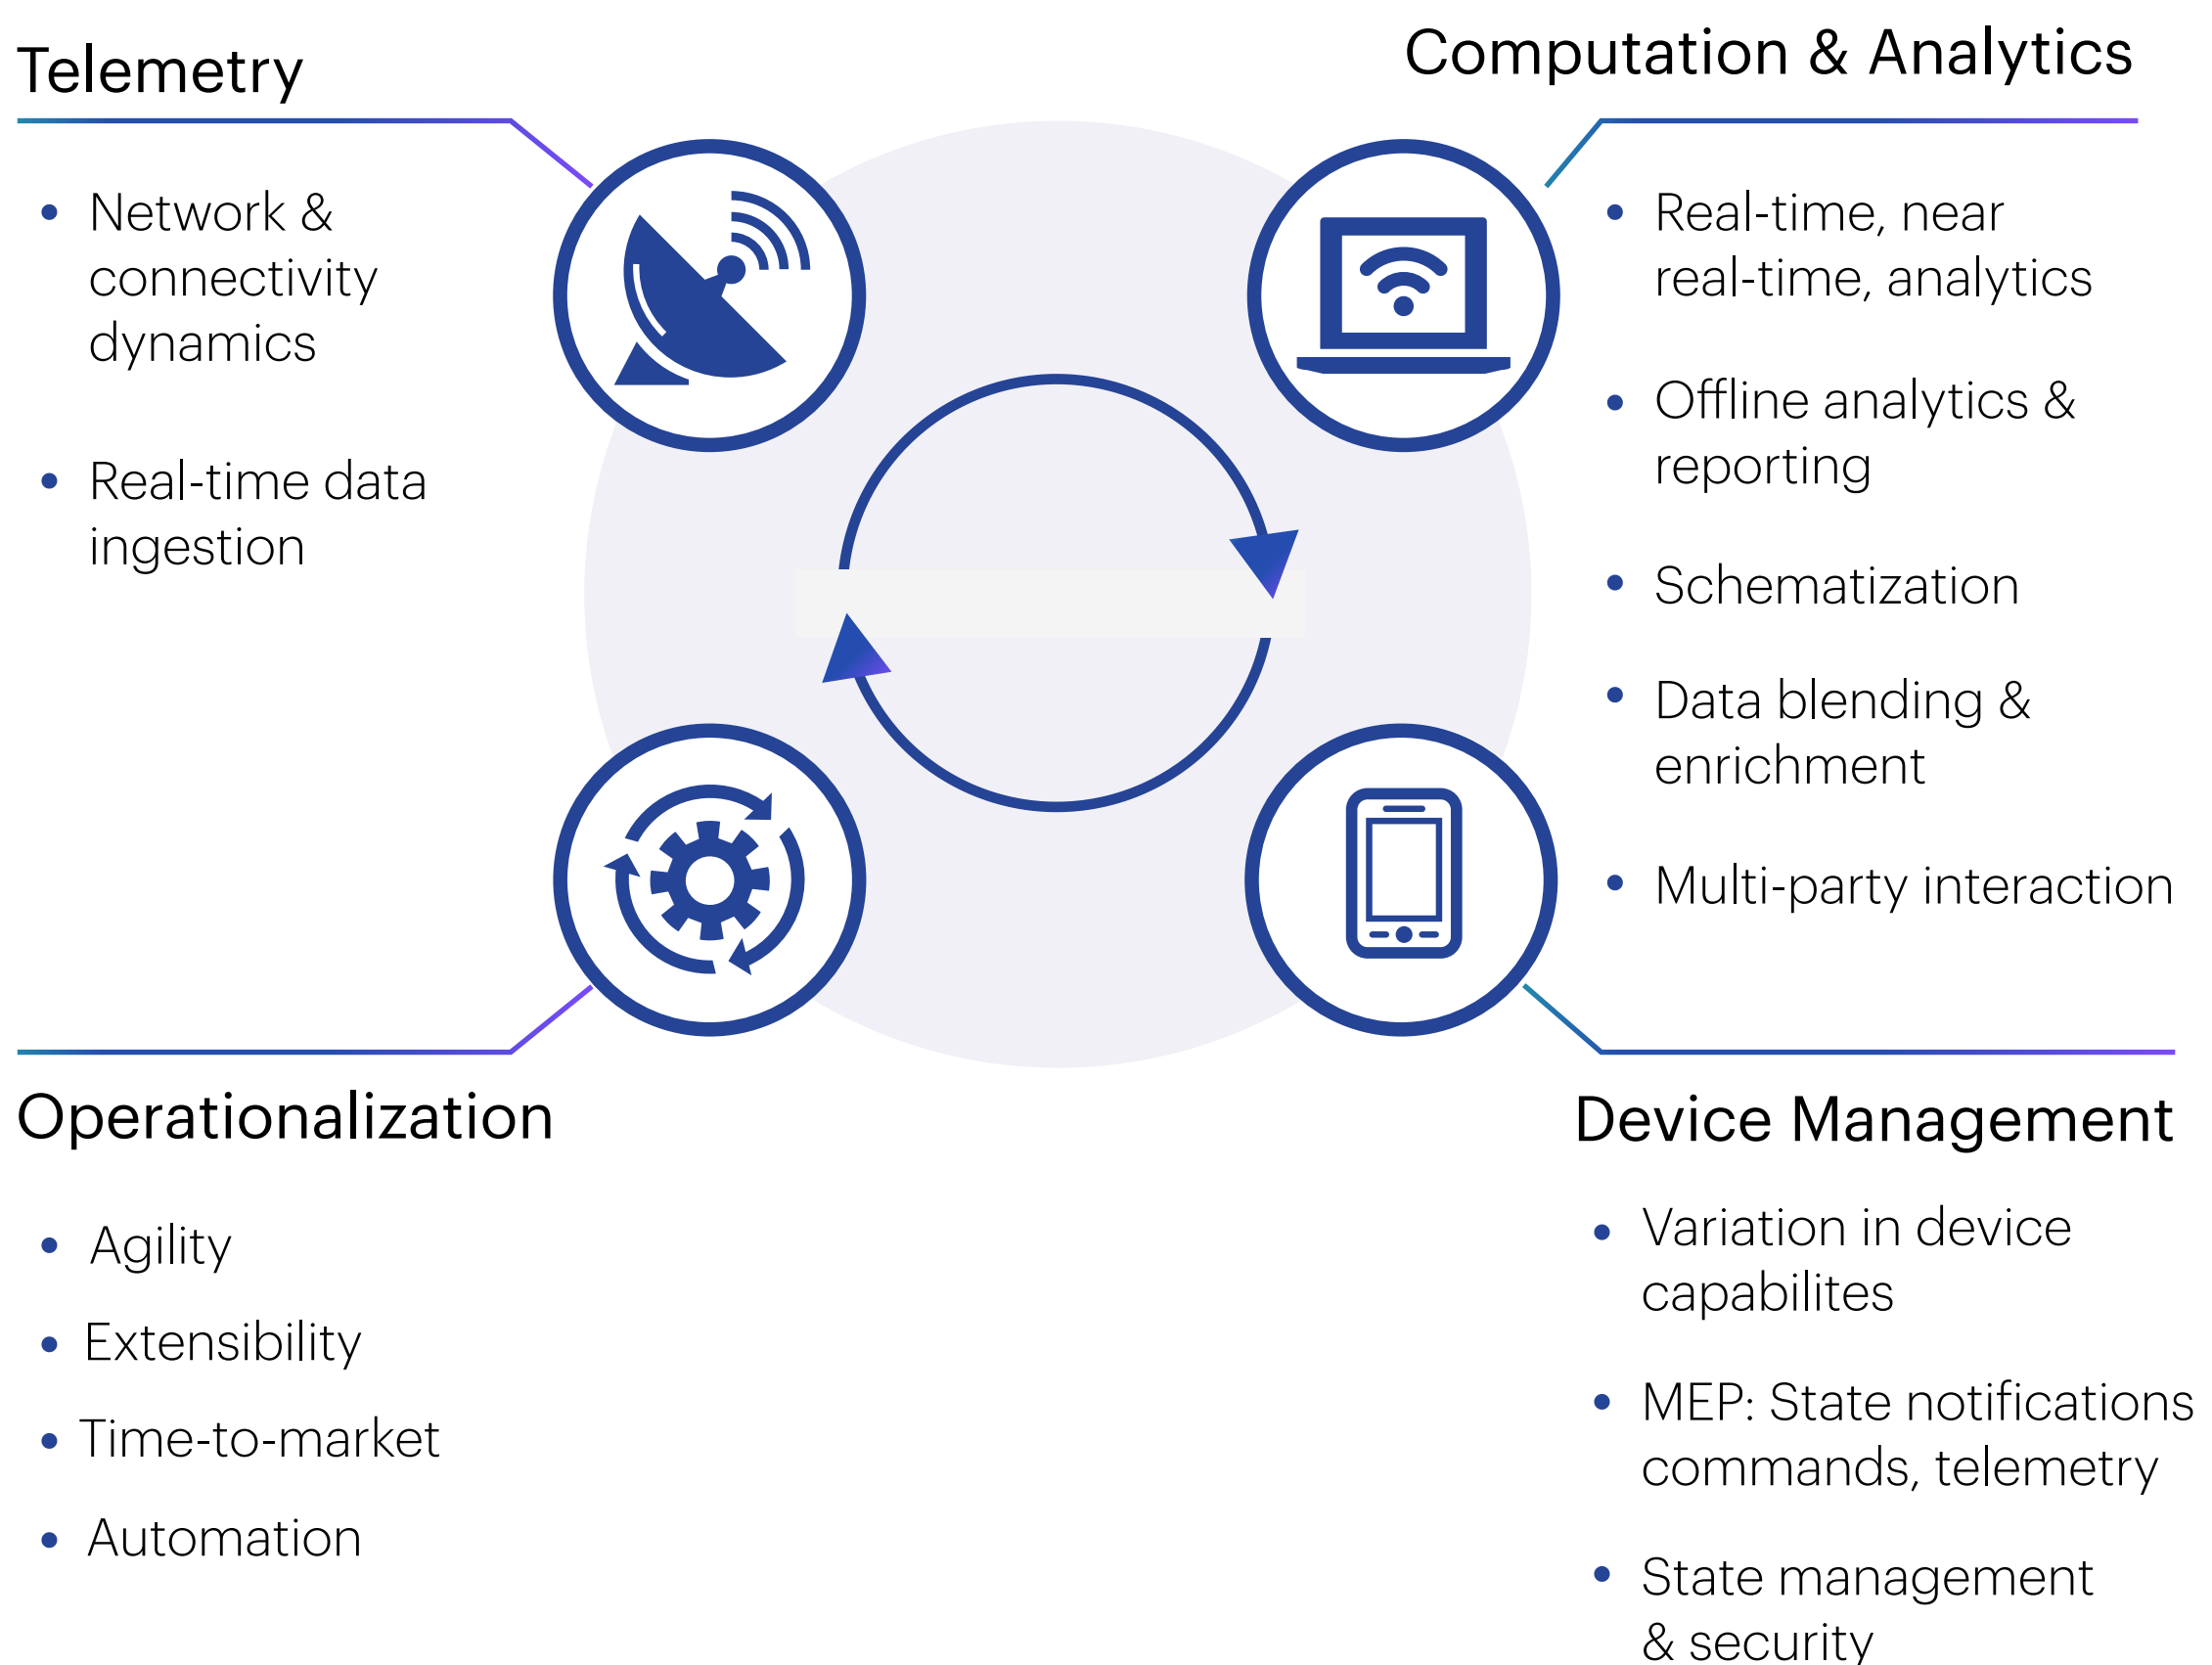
Telemetry

- Network & connectivity dynamics
- Real-time data ingestion

Computation & Analytics

- Real-time, near real-time, analytics
- Offline analytics & reporting
- Schematization
- Data blending & enrichment
- Multi-party interaction

Operationalization

- Agility
- Extensibility
- Time-to-market
- Automation

Device Management

- Variation in device capabilites
- MEP: State notifications commands, telemetry
- State management & security